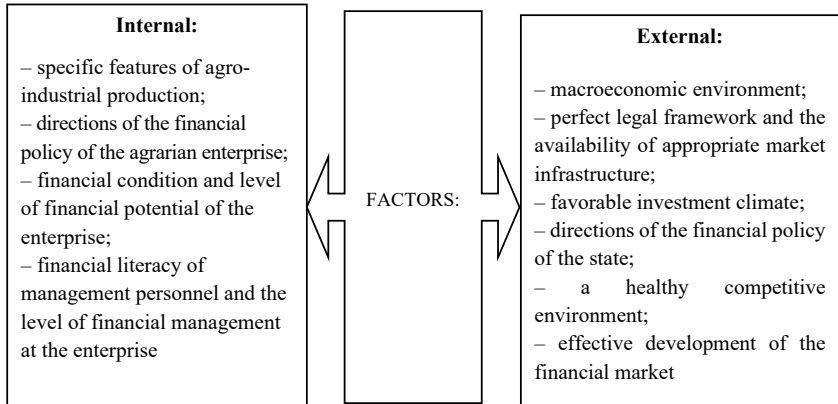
**Internal:**

– specific features of agro-industrial production;
– directions of the financial policy of the agrarian enterprise;
– financial condition and level of financial potential of the enterprise;
– financial literacy of management personnel and the level of financial management at the enterprise

FACTORS:

**External:**

– macroeconomic environment;
– perfect legal framework and the availability of appropriate market infrastructure;
– favorable investment climate;
– directions of the financial policy of the state;
– a healthy competitive environment;
– effective development of the financial market